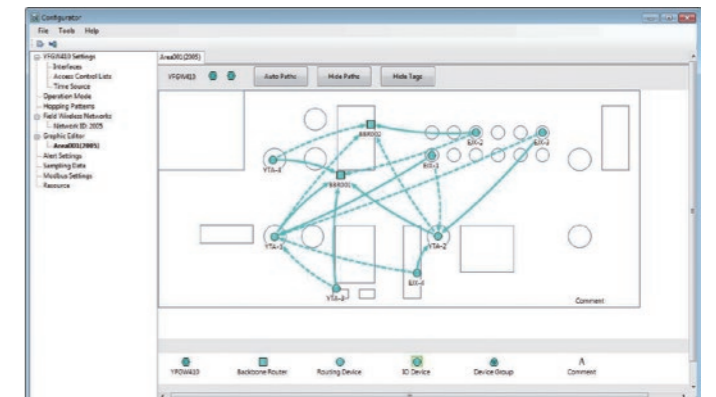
Configurator
File Tools Help

YFGW410 Settings
Interfaces
Access Control Lists
Time Source
Operation Mode
Hopping Patterns
Field Wireless Networks
Network ID: 2005
Graphic Editor
Area001(2005)
Alert Settings
Sampling Data
Modbus Settings
Resource

Area001(2005)
YFGW410
Auto Paths
Hide Paths
Hide Tags

BBR002
EJX-2
EJX-3
YTA-4
EJX-1
BBR001
YTA-1
YTA-2
EJX-4
YTA-3
Comment

YFGW410
Backbone Router
Routing Device
IO Device
Device Group
A
Comment